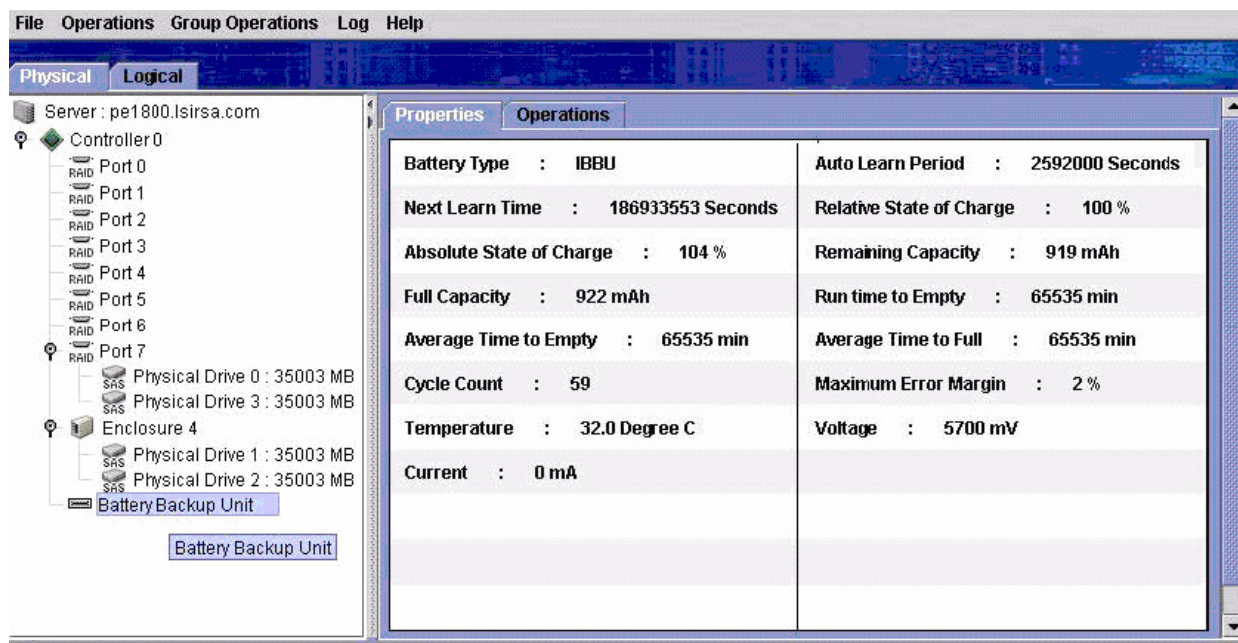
File Operations Group Operations Log Help

Physical Logical

Server : pe1800.lsirsa.com
Controller 0
RAID Port 0
RAID Port 1
RAID Port 2
RAID Port 3
RAID Port 4
RAID Port 5
RAID Port 6
RAID Port 7
SAS Physical Drive 0 : 35003 MB
SAS Physical Drive 3 : 35003 MB
Enclosure 4
SAS Physical Drive 1 : 35003 MB
SAS Physical Drive 2 : 35003 MB
Battery Backup Unit

Battery Backup Unit

Properties Operations

| Battery Type : IBBU | Auto Learn Period : 2592000 Seconds |
|---|---|
| Next Learn Time : 186933553 Seconds | Relative State of Charge : 100 % |
| Absolute State of Charge : 104 % | Remaining Capacity : 919 mAh |
| Full Capacity : 922 mAh | Run time to Empty : 65535 min |
| Average Time to Empty : 65535 min | Average Time to Full : 65535 min |
| Cycle Count : 59 | Maximum Error Margin : 2 % |
| Temperature : 32.0 Degree C | Voltage : 5700 mV |
| Current : 0 mA | |